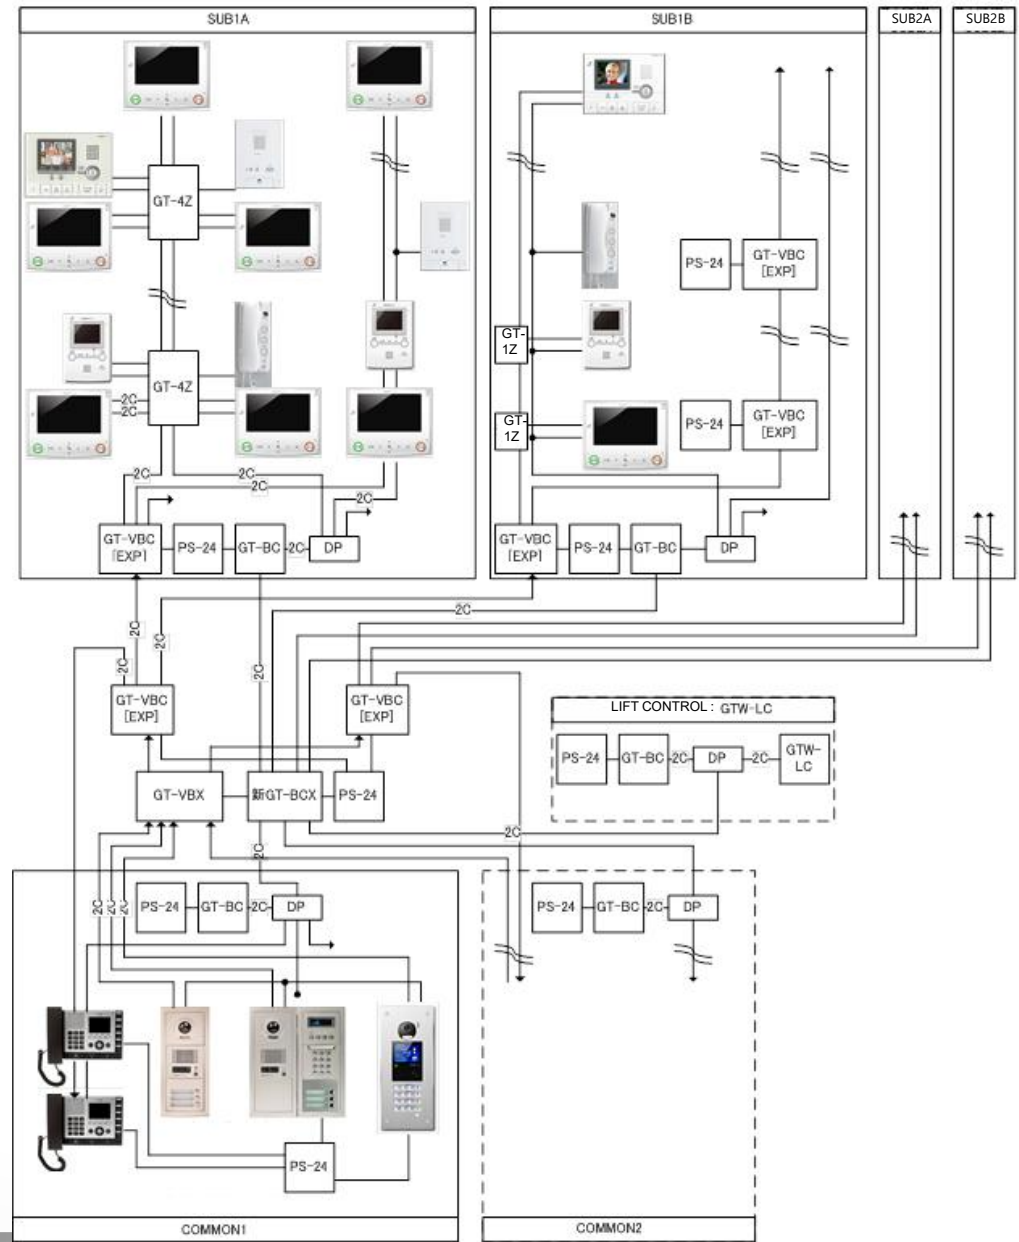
SUB1A

SUB1B

SUB2A

SUB2B

GT-4Z

GT-4Z

2C
2C

2C

2C
2C

2C

GT-VBC [EXP]

PS-24

GT-BC

2C

DP

PS-24

GT-VBC [EXP]

GT-1Z

GT-1Z

PS-24

GT-VBC [EXP]

GT-VBC [EXP]

PS-24

GT-BC

DP

2C

2C

2C

2C

GT-VBC [EXP]

GT-VBC [EXP]

LIFT CONTROL : GTW-LC

PS-24

GT-BC

2C

DP

2C

GTW-LC

GT-VBX

新GT-BCX

PS-24

2C

2C

2C 2C 2C

PS-24

GT-BC

2C

DP

PS-24

GT-BC

2C

DP

PS-24

COMMON1

COMMON2